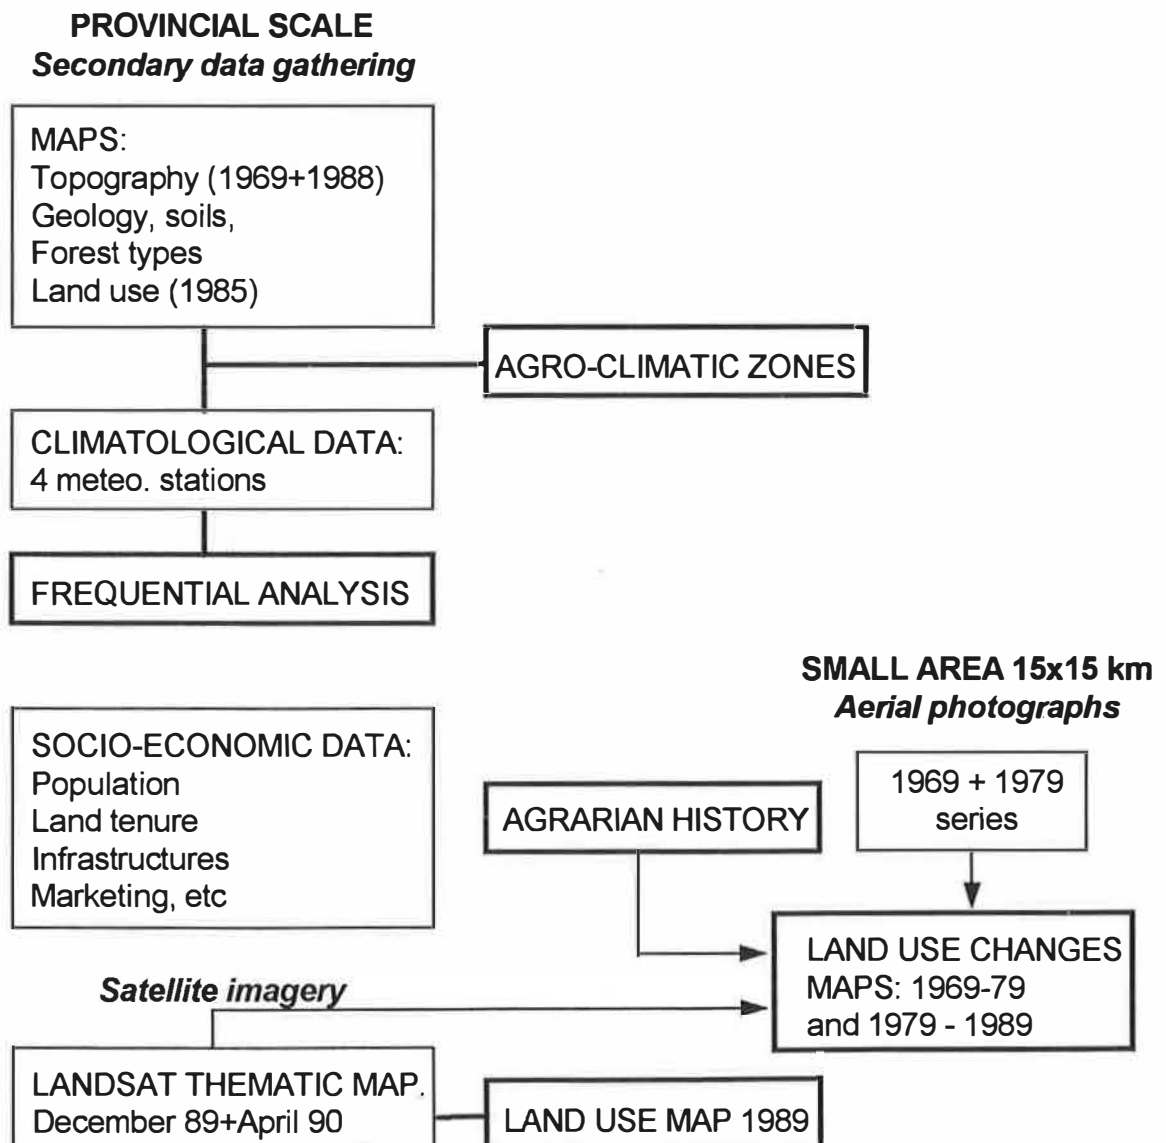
**PROVINCIAL SCALE**
***Secondary data gathering***

MAPS:
Topography (1969+1988)
Geology, soils,
Forest types
Land use (1985)

AGRO-CLIMATIC ZONES

CLIMATOLOGICAL DATA:
4 meteo. stations

FREQUENTIAL ANALYSIS

**SMALL AREA 15x15 km**
***Aerial photographs***

SOCIO-ECONOMIC DATA:
Population
Land tenure
Infrastructures
Marketing, etc

AGRARIAN HISTORY

1969 + 1979
series

LAND USE CHANGES
MAPS: 1969-79
and 1979 - 1989

***Satellite imagery***

LANDSAT THEMATIC MAP.
December 89+April 90

LAND USE MAP 1989